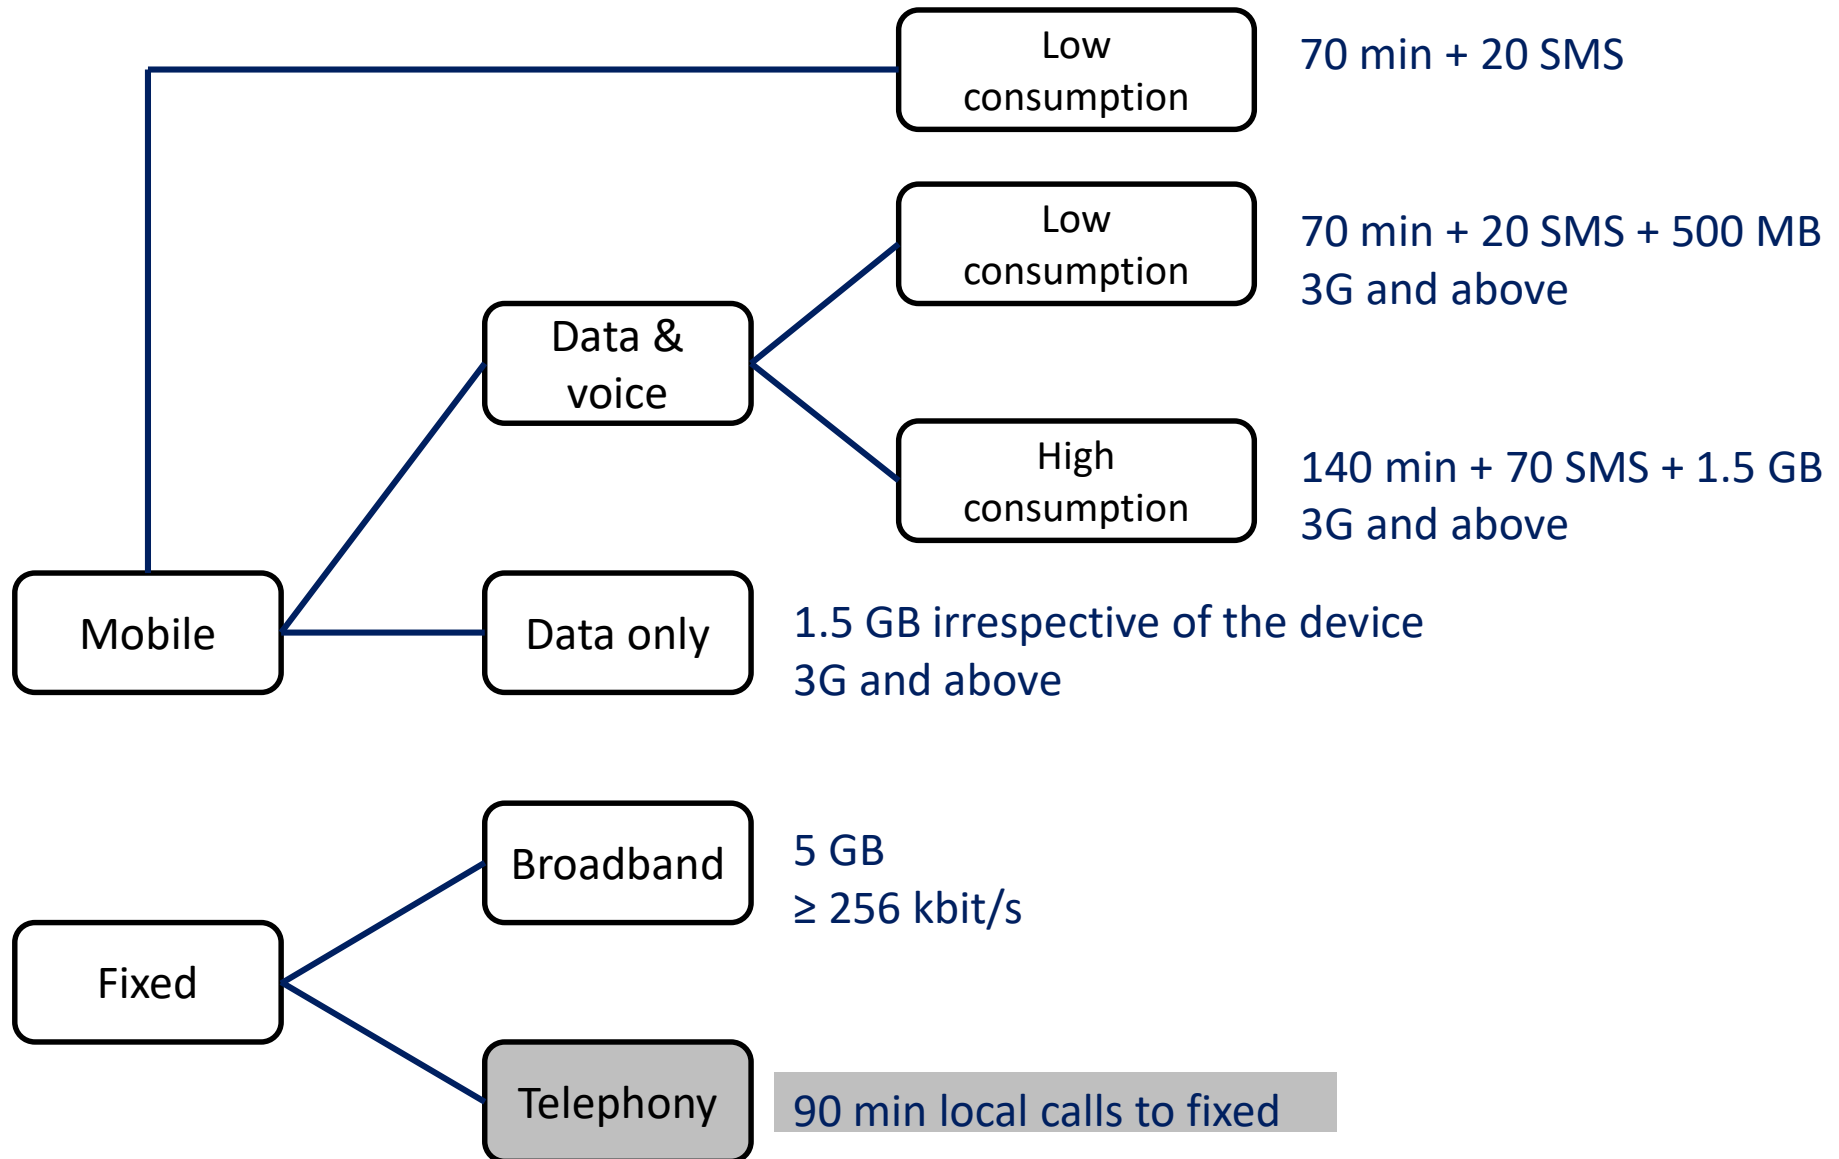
Low consumption

70 min + 20 SMS

Low consumption

70 min + 20 SMS + 500 MB
3G and above

Data & voice

High consumption

140 min + 70 SMS + 1.5 GB
3G and above

Mobile

Data only

1.5 GB irrespective of the device
3G and above

Broadband

5 GB
≥ 256 kbit/s

Fixed

Telephony

90 min local calls to fixed